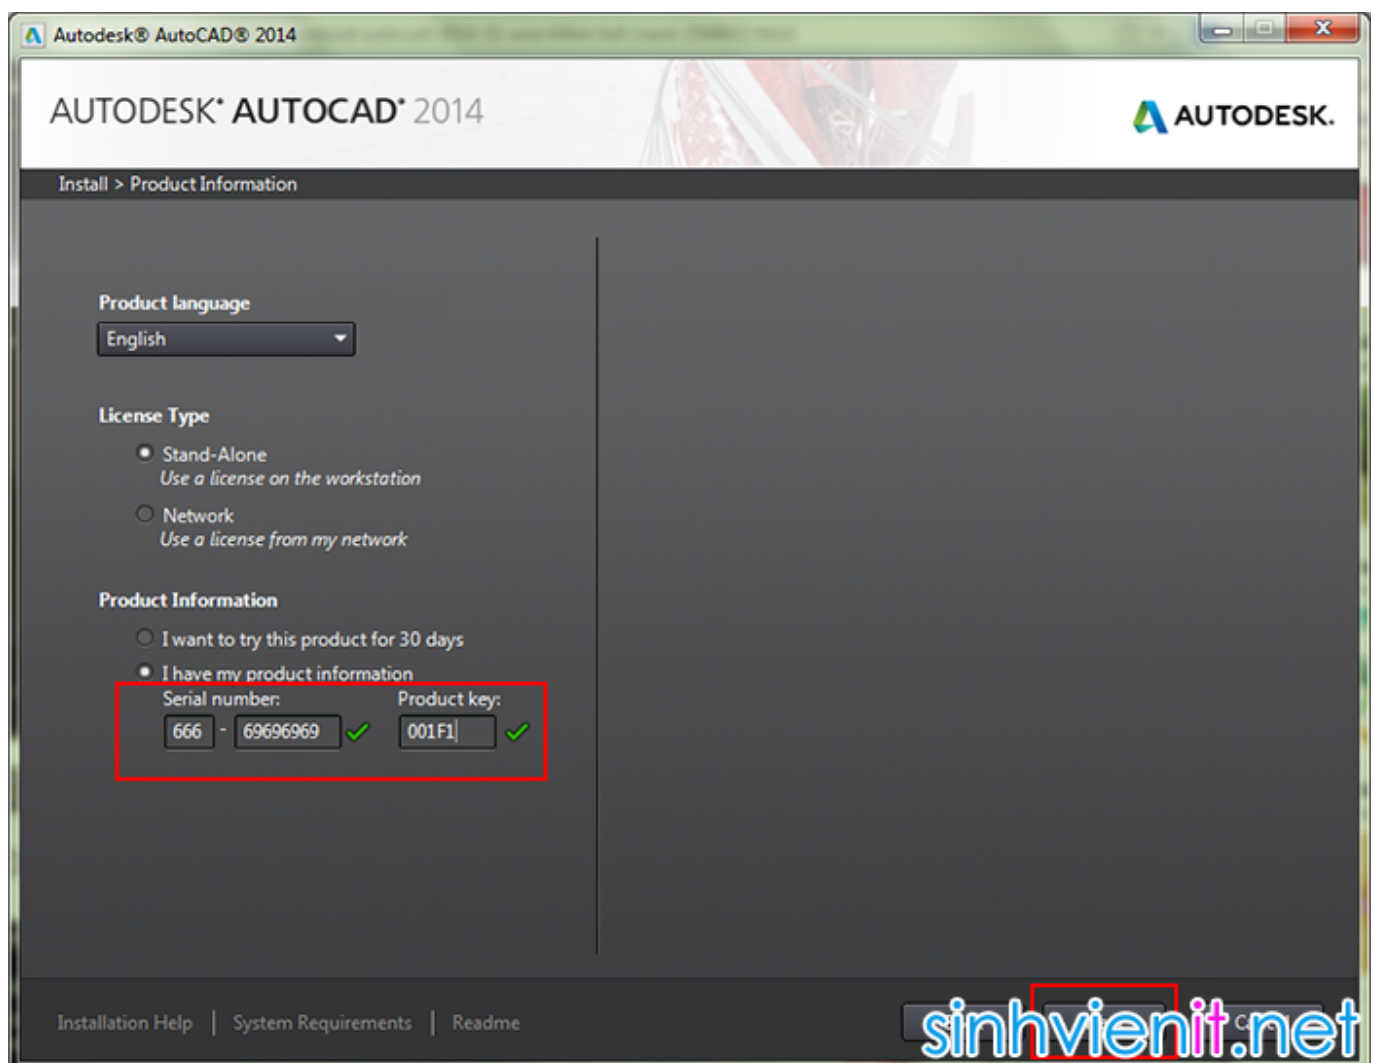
Autodesk® AutoCAD® 2014

AUTODESK® AUTOCAD® 2014

AUTODESK.

Install > Product Information

Product language

English

License Type

Stand-Alone
Use a license on the workstation

Network
Use a license from my network

Product Information

I want to try this product for 30 days

I have my product information

Serial number:

666 - 69696969

Product key:

001F1

Installation Help | System Requirements | Readme

sinhvienit.net